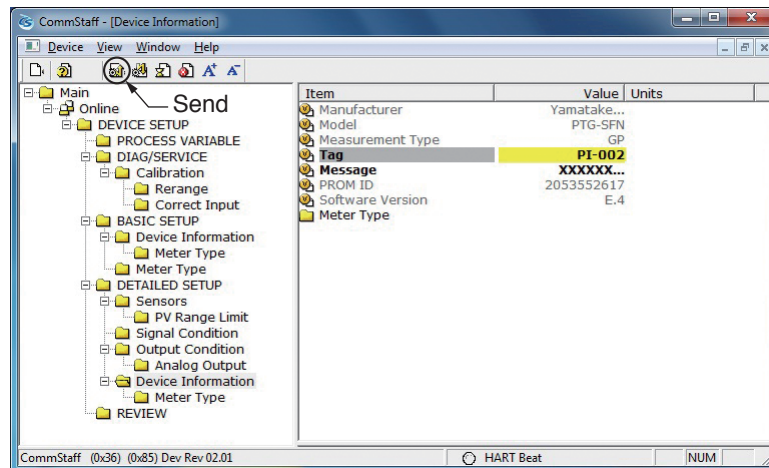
CommStaff - [Device Information]

Device View Window Help

Send

Main
Online
DEVICE SETUP
PROCESS VARIABLE
DIAG/SERVICE
Calibration
Rerange
Correct Input
BASIC SETUP
Device Information
Meter Type
Meter Type
DETAILED SETUP
Sensors
PV Range Limit
Signal Condition
Output Condition
Analog Output
Device Information
Meter Type
REVIEW

| Item | Value | Units |
|---|---|---|
| Manufacturer | Yamatake... | |
| Model | PTG-SFN | |
| Measurement Type | GP | |
| Tag | PI-002 | |
| Message | XXXXXX... | |
| PROM ID | 2053552617 | |
| Software Version | E.4 | |
| Meter Type | | |

CommStaff (0x36) (0x85) Dev Rev 02.01 HART Beat NUM